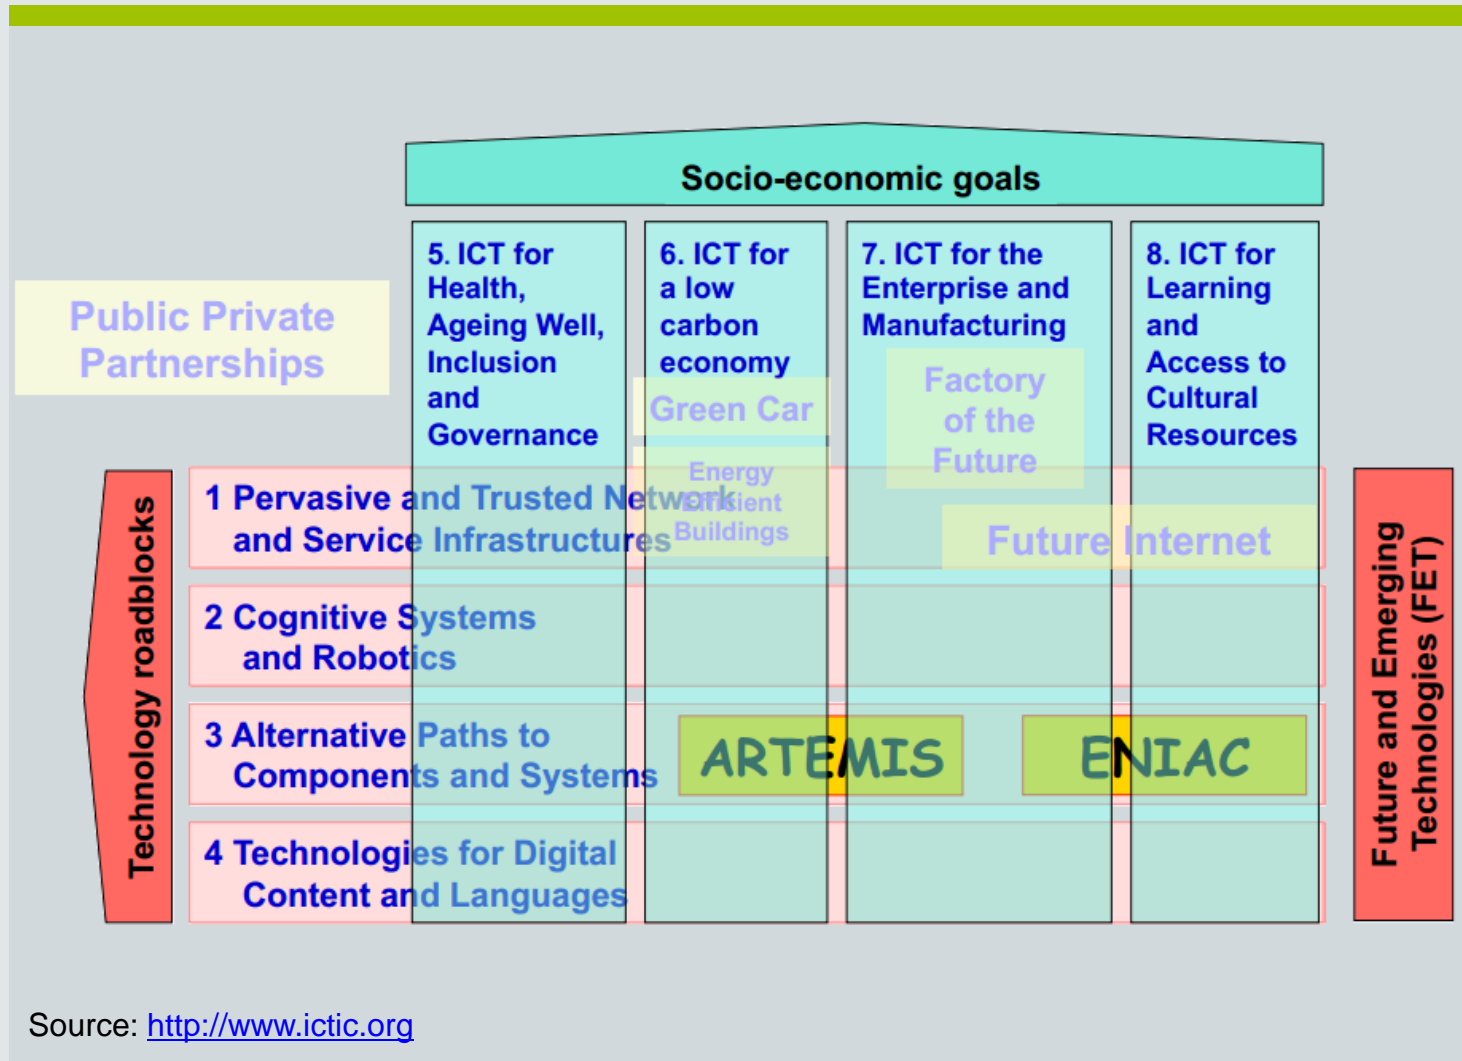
Socio-economic goals

Public Private Partnerships

5. ICT for Health, Ageing Well, Inclusion and Governance

6. ICT for a low carbon economy

7. ICT for the Enterprise and Manufacturing

8. ICT for Learning and Access to Cultural Resources

Green Car

Factory of the Future

Energy Efficient Buildings

Future Internet

Technology roadblocks

1 Pervasive and Trusted Network and Service Infrastructures

2 Cognitive Systems and Robotics

3 Alternative Paths to Components and Systems

ARTEMIS

ENIAC

4 Technologies for Digital Content and Languages

Future and Emerging Technologies (FET)

Source: http://www.ictic.org